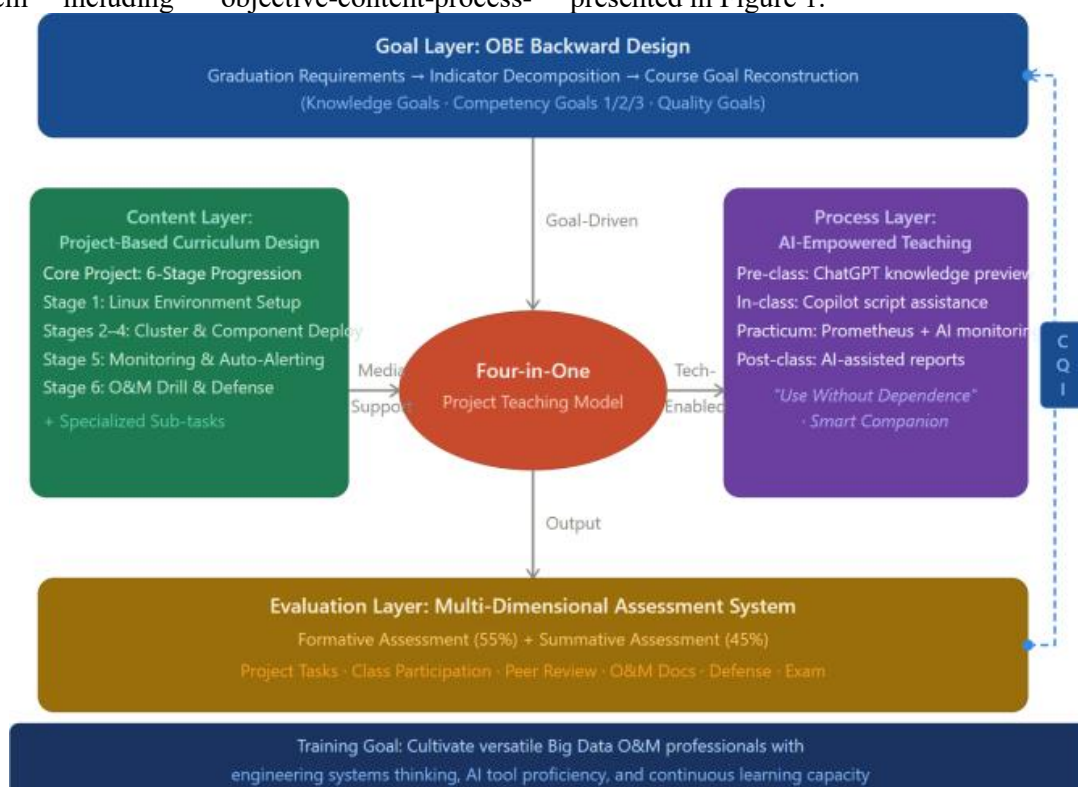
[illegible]em including "objective-content-process-" presented in Figure 1.

Goal Layer: OBE Backward Design
Graduation Requirements → Indicator Decomposition → Course Goal Reconstruction
(Knowledge Goals · Competency Goals 1/2/3 · Quality Goals)

Goal-Driven

Content Layer:
Project-Based Curriculum Design
Core Project: 6-Stage Progression
Stage 1: Linux Environment Setup
Stages 2–4: Cluster & Component Deploy
Stage 5: Monitoring & Auto-Alerting
Stage 6: O&M Drill & Defense
+ Specialized Sub-tasks

Media Support

Four-in-One
Project Teaching Model

Tech-Enabled

Process Layer:
AI-Empowered Teaching
Pre-class: ChatGPT knowledge previe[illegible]
In-class: Copilot script assistance
Practicum: Prometheus + AI monitori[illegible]
Post-class: AI-assisted reports
"Use Without Dependence"
· Smart Companion

C
Q
I

Output

Evaluation Layer: Multi-Dimensional Assessment System
Formative Assessment (55%) + Summative Assessment (45%)
Project Tasks · Class Participation · Peer Review · O&M Docs · Defense · Exam

Training Goal: Cultivate versatile Big Data O&M professionals with engineering systems thinking, AI tool proficiency, and continuous learning capacity